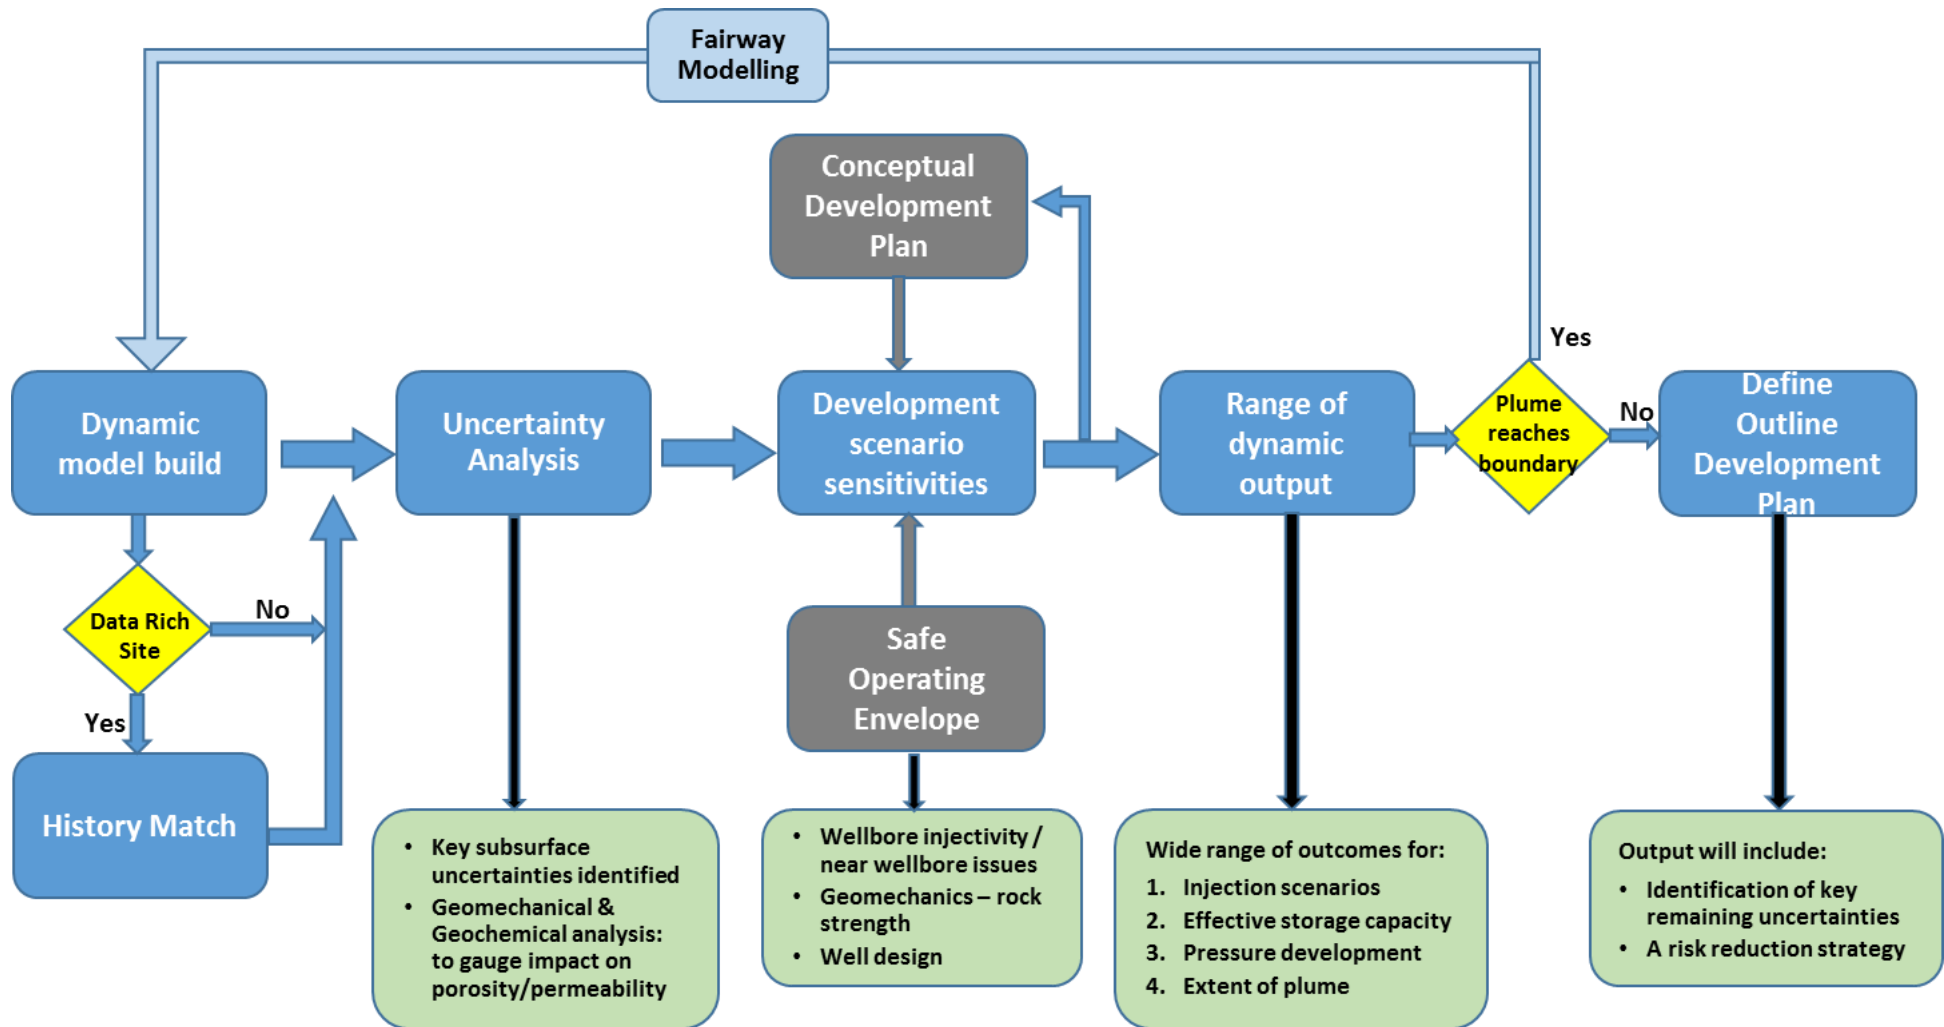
Fairway Modelling

Conceptual Development Plan

Dynamic model build

Uncertainty Analysis

Development scenario sensitivities

Range of dynamic output

Yes

Plume reaches boundary

No

Define Outline Development Plan

Data Rich Site

No

Yes

History Match

Safe Operating Envelope

- Key subsurface uncertainties identified
- Geomechanical & Geochemical analysis: to gauge impact on porosity/permeability

- Wellbore injectivity / near wellbore issues
- Geomechanical – rock strength
- Well design

Wide range of outcomes for:
1. Injection scenarios
2. Effective storage capacity
3. Pressure development
4. Extent of plume

Output will include:
- Identification of key remaining uncertainties
- A risk reduction strategy